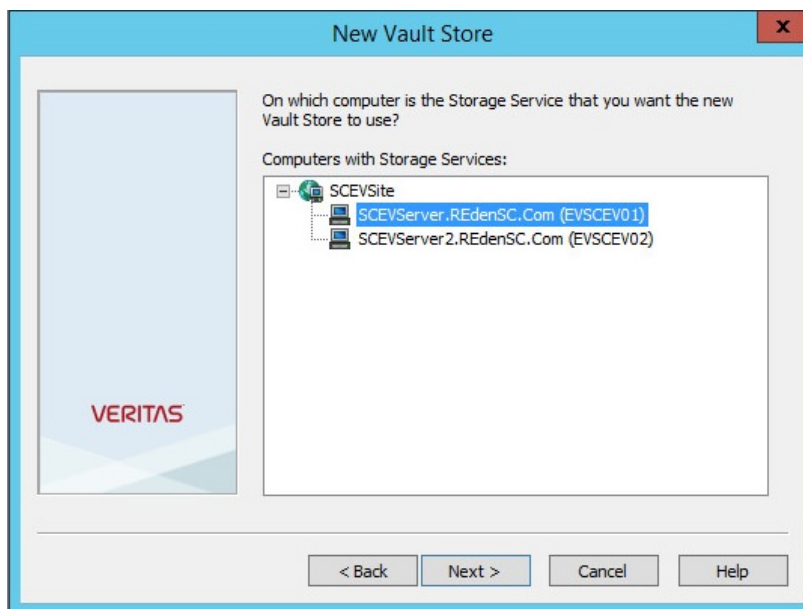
New Vault Store

x

VERITAS

On which computer is the Storage Service that you want the new Vault Store to use?

Computers with Storage Services:

SCEVSite
SCEVServer.REdenSC.Com (EVSCEV01)
SCEVServer2.REdenSC.Com (EVSCEV02)

< Back
Next >
Cancel
Help